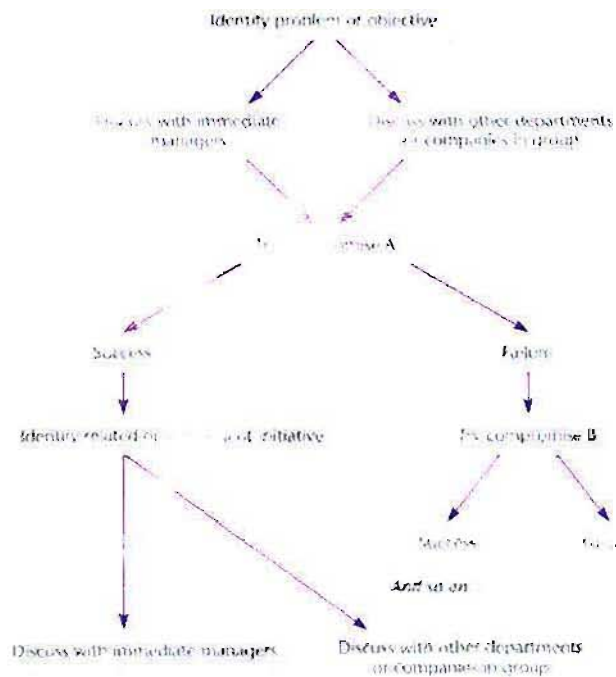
Identify problem or objective

Discuss with immediate managers

Discuss with other departments or companies in group

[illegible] compromise A

Success

Failure

Identify related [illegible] initiative

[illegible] compromise B

Success

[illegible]

And so on

Discuss with immediate managers

Discuss with other departments or companies in group